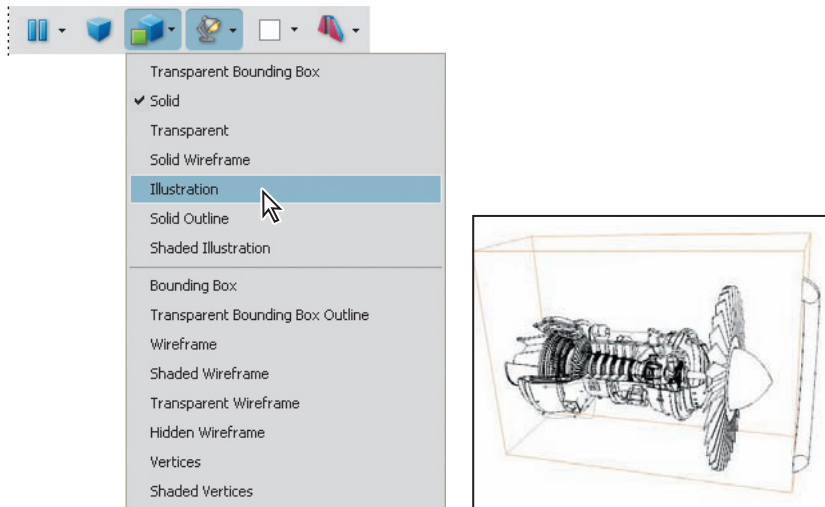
Transparent Bounding Box
✔ Solid
Transparent
Solid Wireframe
Illustration
Solid Outline
Shaded Illustration
Bounding Box
Transparent Bounding Box Outline
Wireframe
Shaded Wireframe
Transparent Wireframe
Hidden Wireframe
Vertices
Shaded Vertices